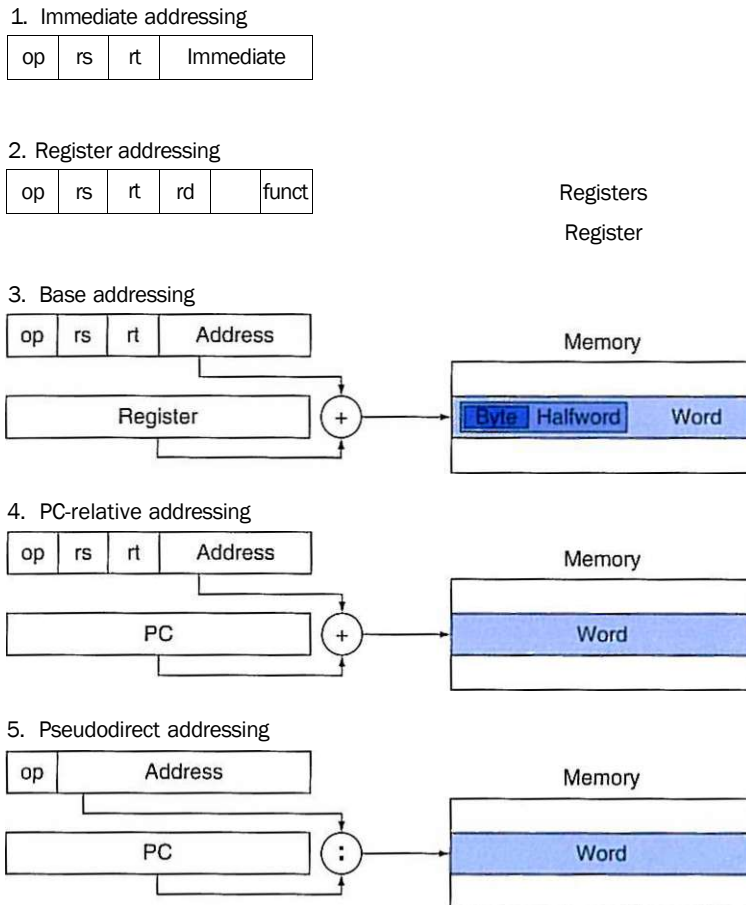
1. Immediate addressing

| op | rs | rt | Immediate |
|---|---|---|---|

2. Register addressing

| op | rs | rt | rd | | funct |
|---|---|---|---|---|---|

Registers

Register

3. Base addressing

| op | rs | rt | Address |
|---|---|---|---|

Register

+

Memory

Byte Halfword Word

4. PC-relative addressing

| op | rs | rt | Address |
|---|---|---|---|

PC

+

Memory

Word

5. Pseudodirect addressing

| op | Address |
|---|---|

PC

:

Memory

Word